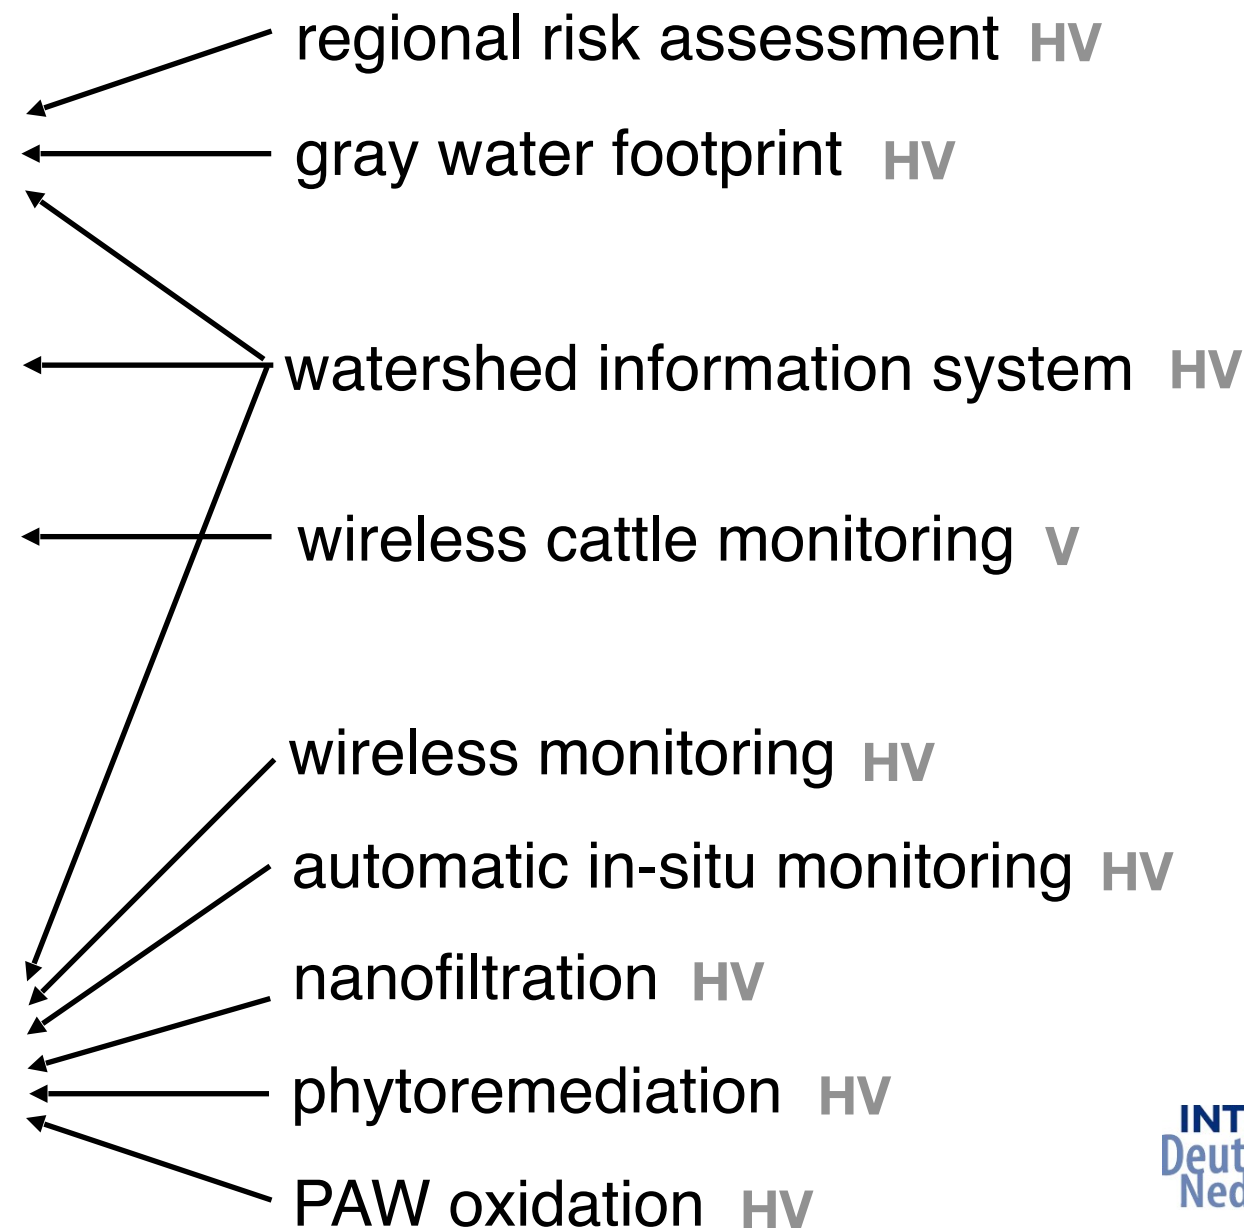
regional risk assessment HV

gray water footprint HV

watershed information system HV

wireless cattle monitoring V

wireless monitoring HV

automatic in-situ monitoring HV

nanofiltration HV

phytoremediation HV

PAW oxidation HV

INT
Deut
Ned